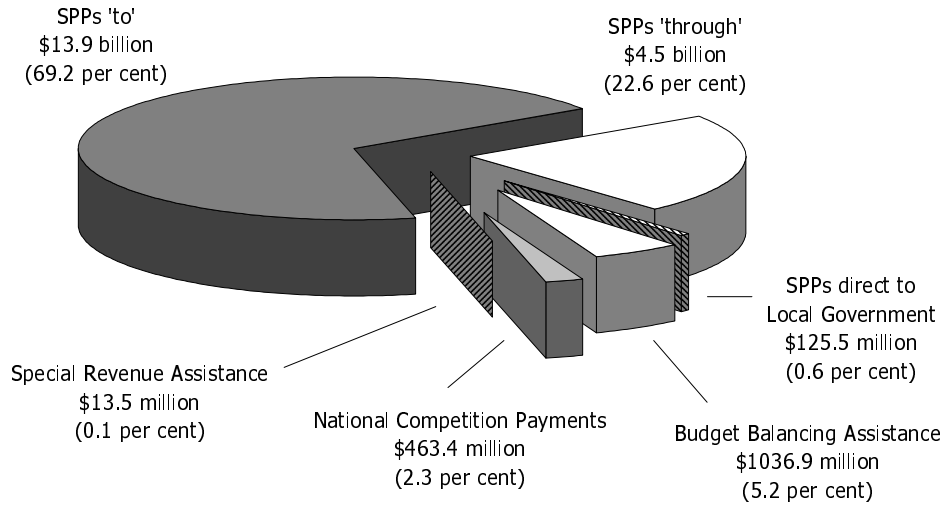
SPPs 'to'
$13.9 billion
(69.2 per cent)

SPPs 'through'
$4.5 billion
(22.6 per cent)

SPPs direct to
Local Government
$125.5 million
(0.6 per cent)

Special Revenue Assistance
$13.5 million
(0.1 per cent)

National Competition Payments
$463.4 million
(2.3 per cent)

Budget Balancing Assistance
$1036.9 million
(5.2 per cent)